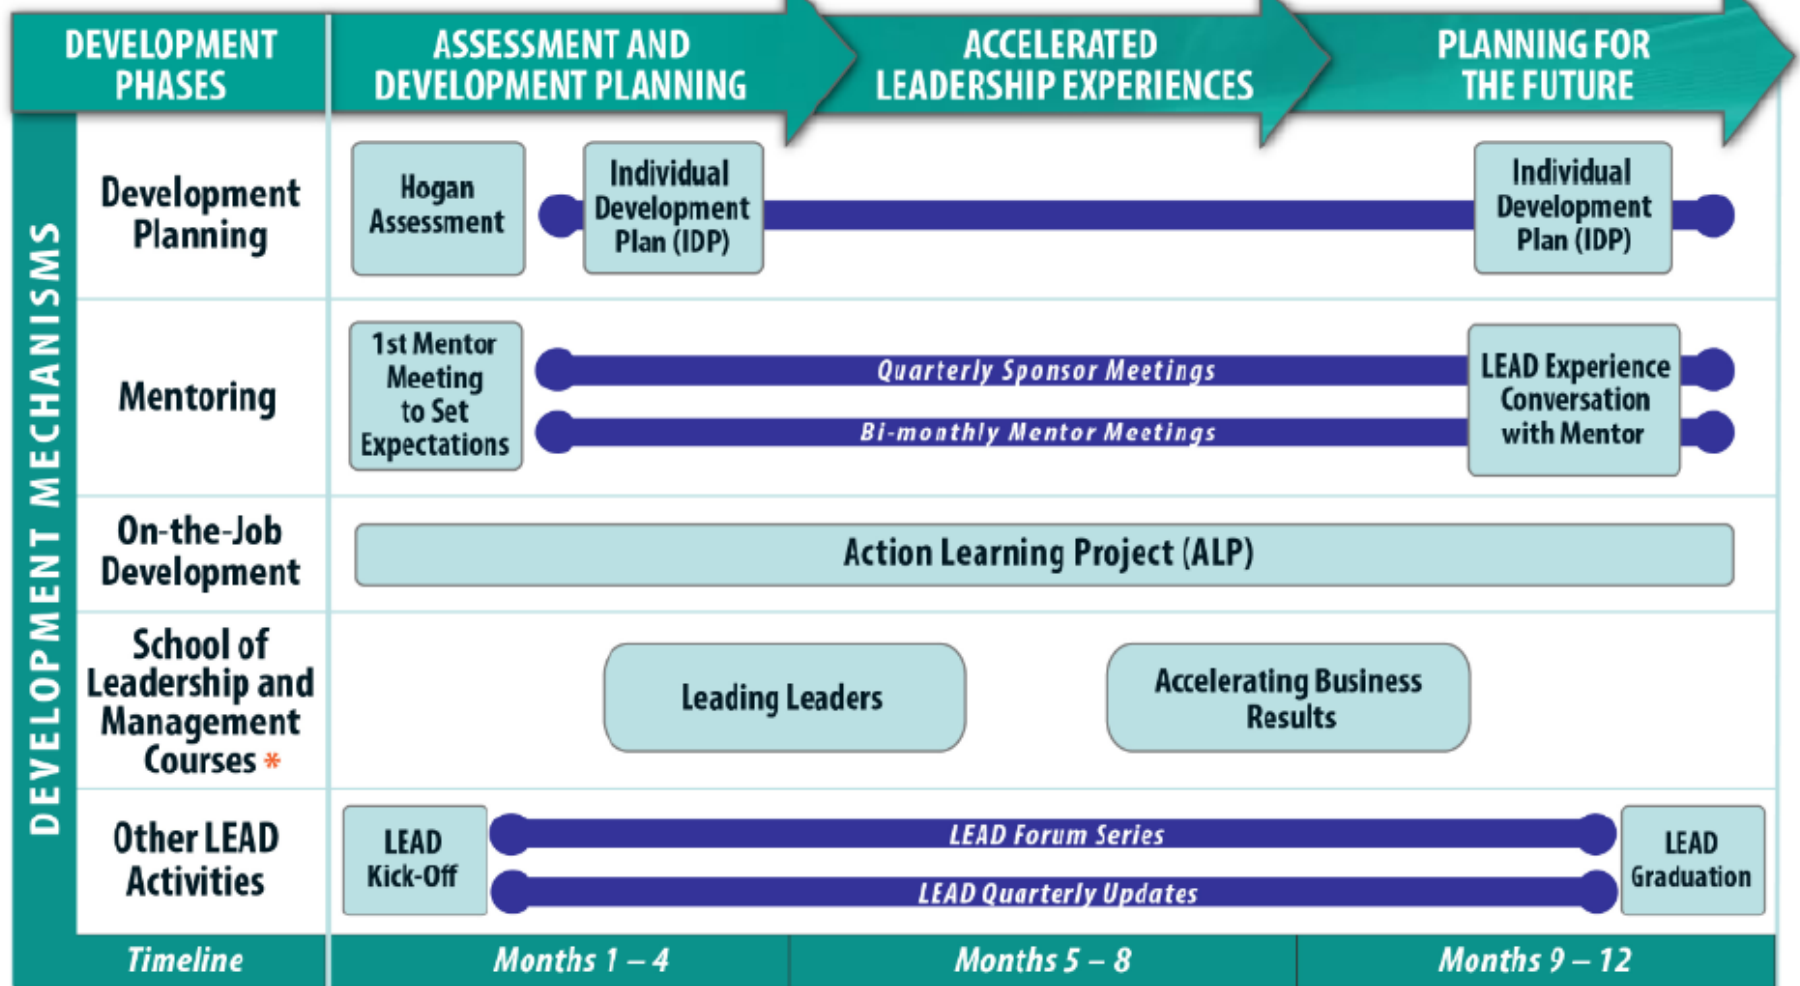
| DEVELOPMENT PHASES | ASSESSMENT AND DEVELOPMENT PLANNING | ACCELERATED LEADERSHIP EXPERIENCES | PLANNING FOR THE FUTURE |
|---|---|---|---|
| Development Planning | Hogan Assessment; Individual Development Plan (IDP) | | Individual Development Plan (IDP) |
| Mentoring | 1st Mentor Meeting to Set Expectations | Quarterly Sponsor Meetings; Bi-monthly Mentor Meetings | LEAD Experience Conversation with Mentor |
| On-the-Job Development | Action Learning Project (ALP) | | |
| School of Leadership and Management Courses * | Leading Leaders | Accelerating Business Results | |
| Other LEAD Activities | LEAD Kick-Off | LEAD Forum Series; LEAD Quarterly Updates | LEAD Graduation |
| Timeline | Months 1 – 4 | Months 5 – 8 | Months 9 – 12 |

DEVELOPMENT MECHANISMS